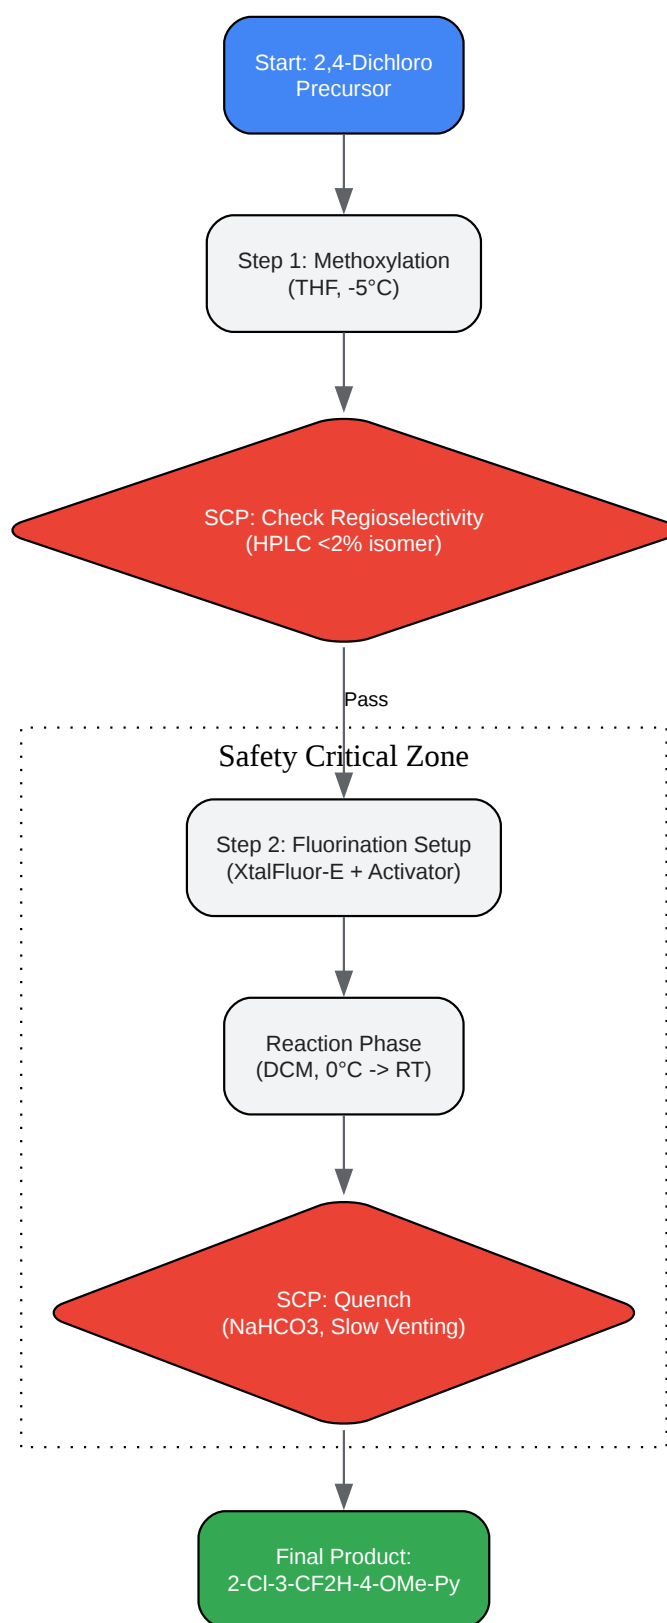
Start: 2,4-Dichloro Precursor

Step 1: Methoxylation (THF, -5°C)

SCP: Check Regioselectivity (HPLC <2% isomer)

Pass

Safety Critical Zone

Step 2: Fluorination Setup (XtalFluor-E + Activator)

Reaction Phase (DCM, 0°C -> RT)

SCP: Quench (NaHCO3, Slow Venting)

Final Product: 2-Cl-3-CF2H-4-OMe-Py